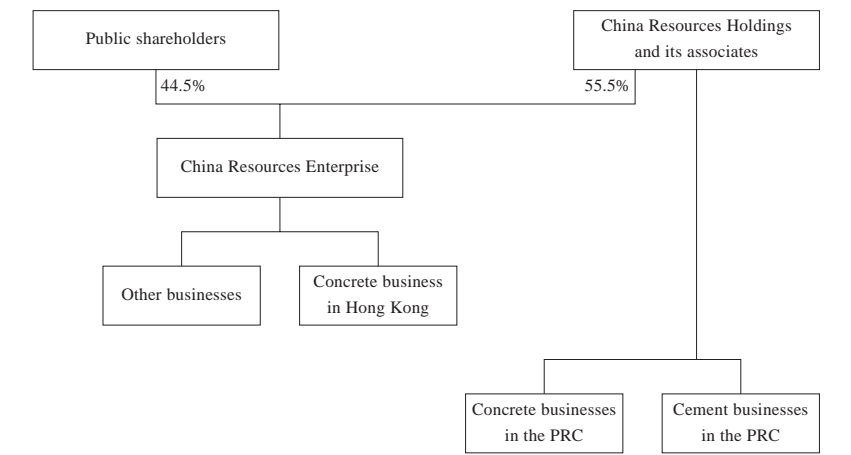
Public shareholders

China Resources Holdings and its associates

44.5%

55.5%

China Resources Enterprise

Other businesses

Concrete business in Hong Kong

Concrete businesses in the PRC

Cement businesses in the PRC